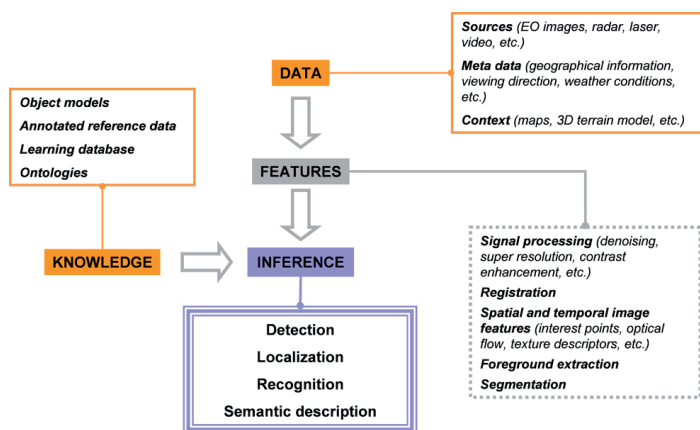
Sources (EO images, radar, laser, video, etc.)

Meta data (geographical information, viewing direction, weather conditions, etc.)

Context (maps, 3D terrain model, etc.)

DATA

Object models

Annotated reference data

Learning database

Ontologies

FEATURES

Signal processing (denoising, super resolution, contrast enhancement, etc.)

Registration

Spatial and temporal image features (interest points, optical flow, texture descriptors, etc.)

Foreground extraction

Segmentation

KNOWLEDGE

INFERENCE

Detection

Localization

Recognition

Semantic description